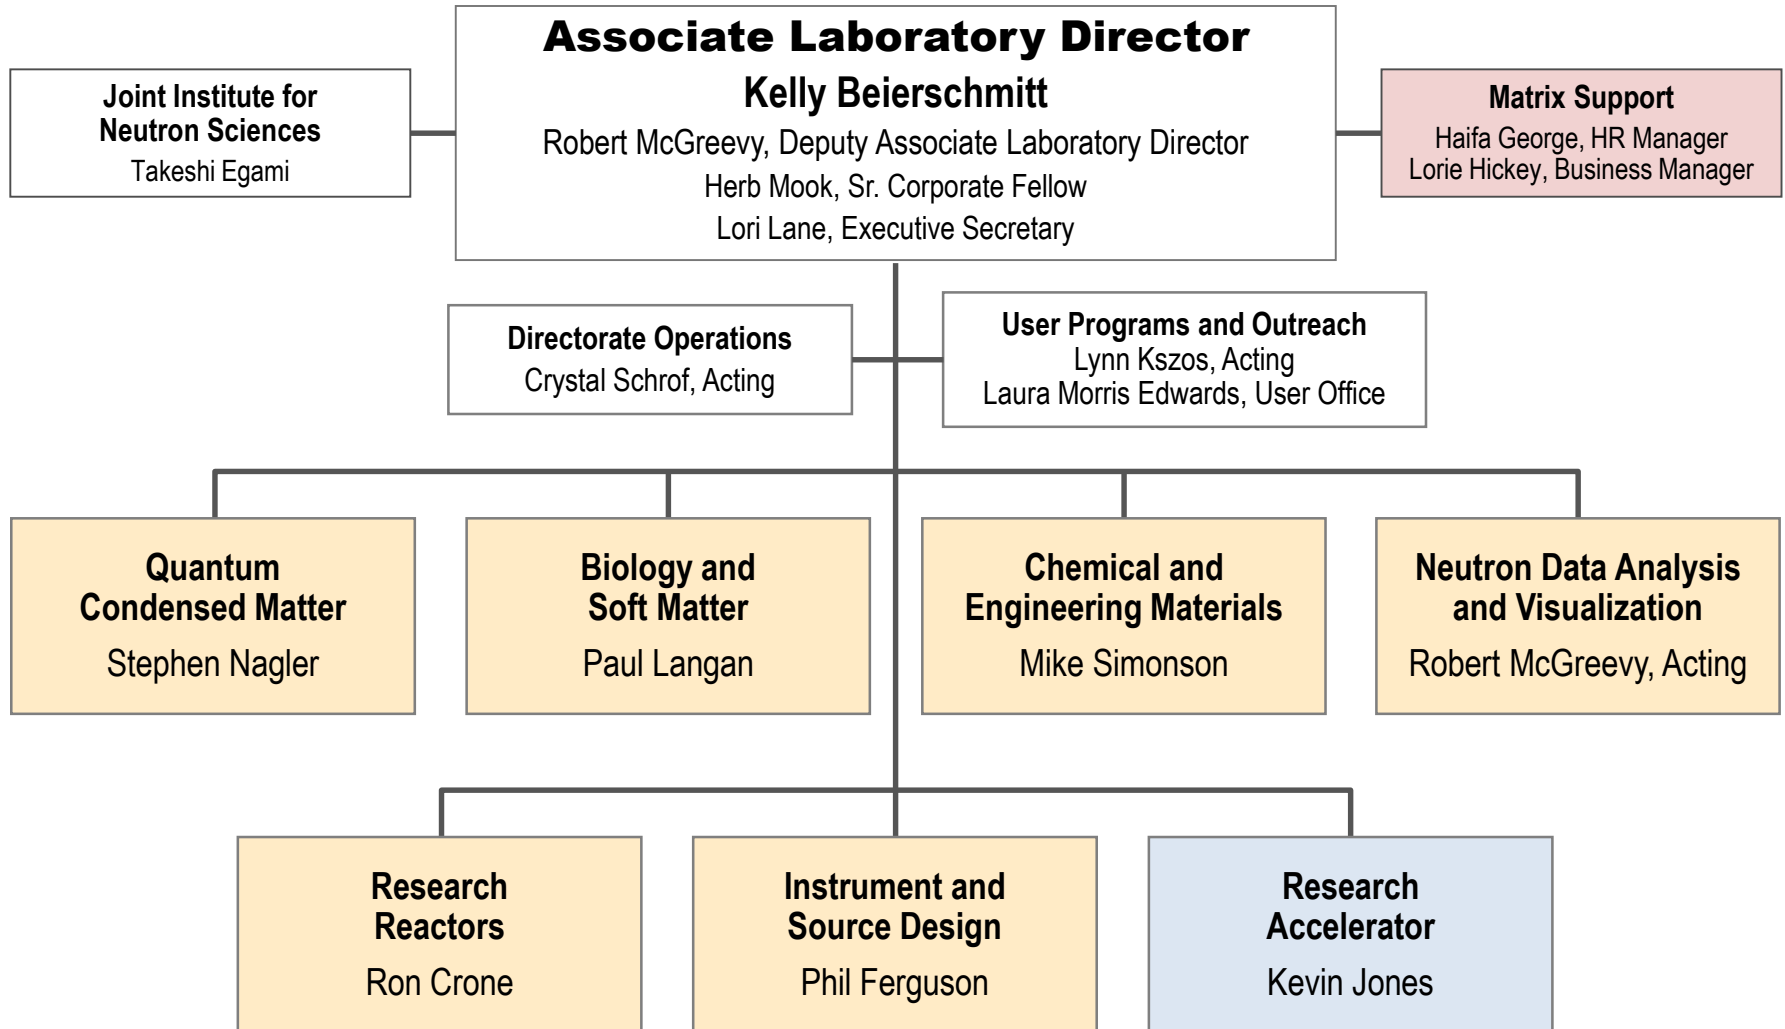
Joint Institute for Neutron Sciences
Takeshi Egami

Associate Laboratory Director
Kelly Beierschmitt
Robert McGreevy, Deputy Associate Laboratory Director
Herb Mook, Sr. Corporate Fellow
Lori Lane, Executive Secretary

Matrix Support
Haifa George, HR Manager
Lorie Hickey, Business Manager

Directorate Operations
Crystal Schrof, Acting

User Programs and Outreach
Lynn Kszos, Acting
Laura Morris Edwards, User Office

Quantum Condensed Matter
Stephen Nagler

Biology and Soft Matter
Paul Langan

Chemical and Engineering Materials
Mike Simonson

Neutron Data Analysis and Visualization
Robert McGreevy, Acting

Research Reactors
Ron Crone

Instrument and Source Design
Phil Ferguson

Research Accelerator
Kevin Jones